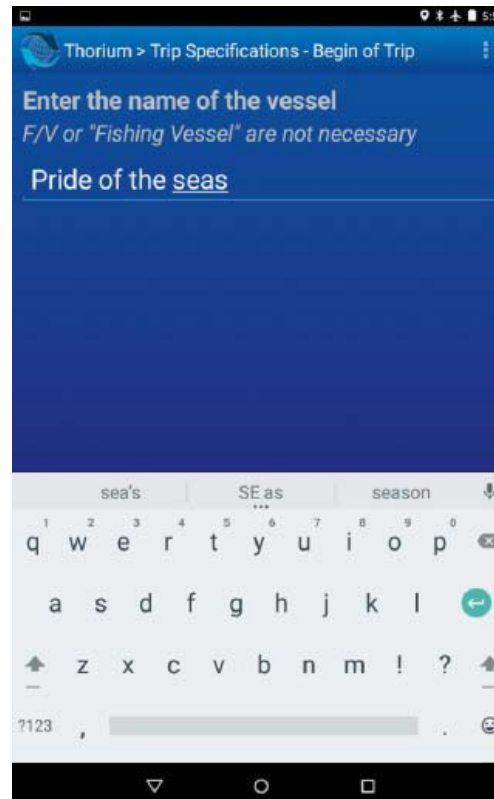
5:

Thorium > Trip Specifications - Begin of Trip

Enter the name of the vessel
F/V or "Fishing Vessel" are not necessary

Pride of the seas

sea's | SE as | season

1 q 2 w 3 e 4 r 5 t 6 y 7 u 8 i 9 o 0 p

a s d f g h j k l

z x c v b n m ! ?

?123 , .